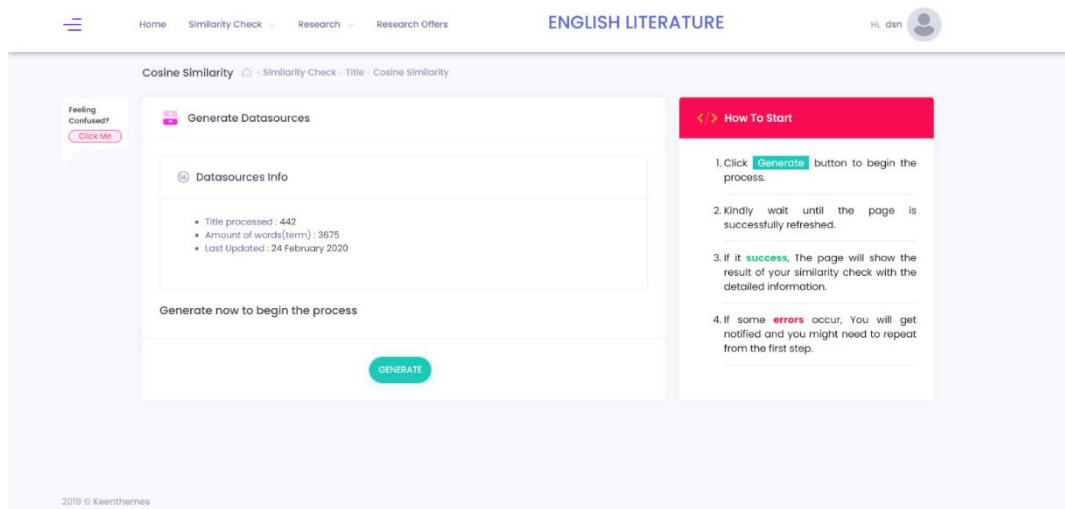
Home Similarity Check Research Research Offers

ENGLISH LITERATURE

Hi, dsn

Cosine Similarity - Similarity Check - Title - Cosine Similarity

Feeling Confused?
Click Me

Generate Datasources

Datasources Info

- Title processed : 442
- Amount of words(term) : 3675
- Last Updated : 24 February 2020

Generate now to begin the process

GENERATE

</> How To Start

1. Click Generate button to begin the process.

2. Kindly wait until the page is successfully refreshed.

3. If it success, The page will show the result of your similarity check with the detailed information.

4. If some errors occur, You will get notified and you might need to repeat from the first step.

2019 © Keenthemes